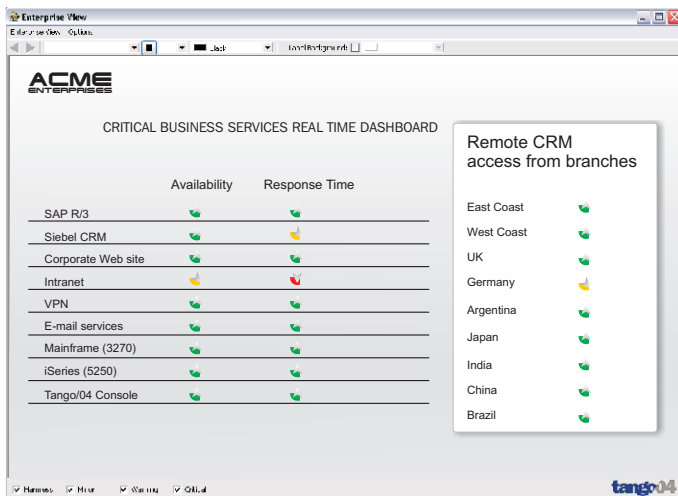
Enterprise View

Enterprise View Options

Black

Load Background

ACME ENTERPRISES

CRITICAL BUSINESS SERVICES REAL TIME DASHBOARD

Availability Response Time

SAP R/3

Siebel CRM

Corporate Web site

Intranet

VPN

E-mail services

Mainframe (3270)

iSeries (5250)

Tango/04 Console

Remote CRM access from branches

East Coast

West Coast

UK

Germany

Argentina

Japan

India

China

Brazil

Harmless Minor Warning Critical

tango04